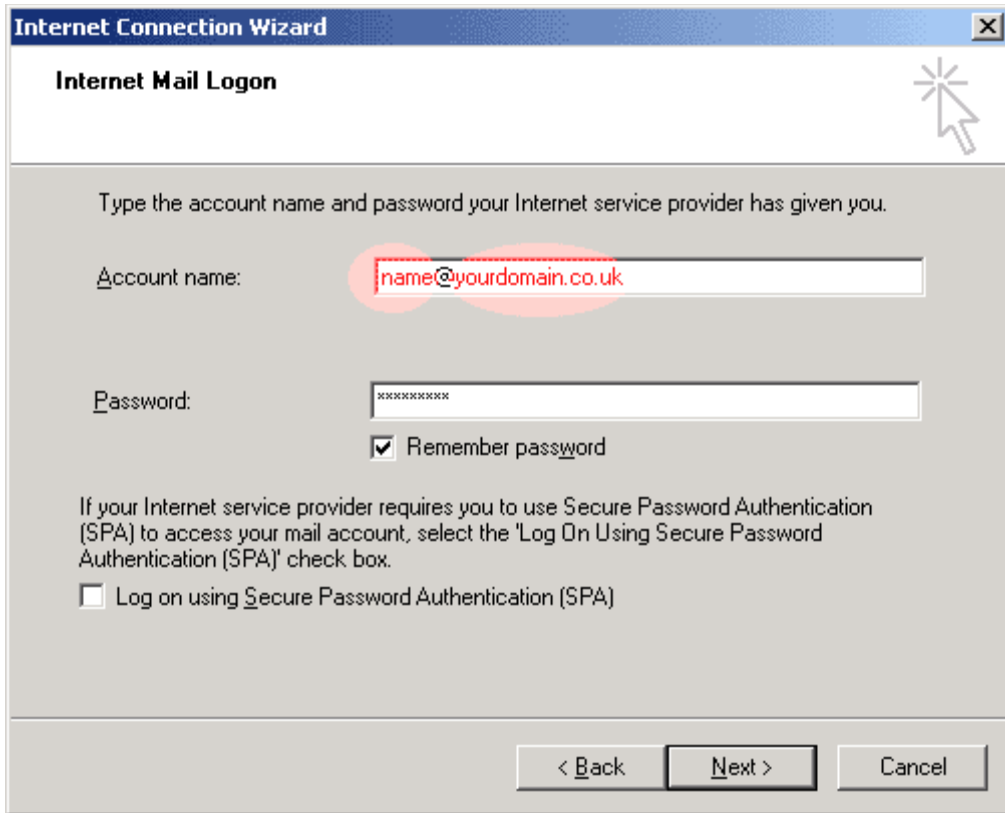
Internet Connection Wizard

Internet Mail Logon

Type the account name and password your Internet service provider has given you.

Account name: name@yourdomain.co.uk

Password: *********

Remember password

If your Internet service provider requires you to use Secure Password Authentication (SPA) to access your mail account, select the 'Log On Using Secure Password Authentication (SPA)' check box.

Log on using Secure Password Authentication (SPA)

< Back Next > Cancel